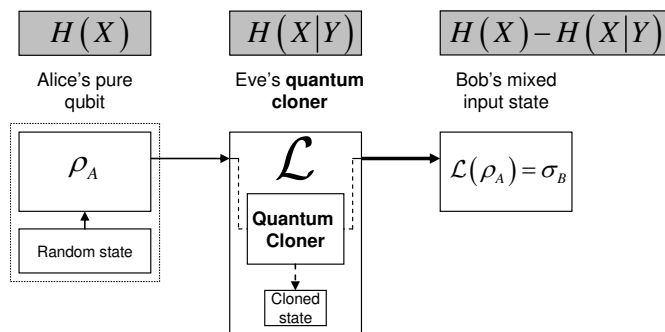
$H(X)$

$H(X|Y)$

$H(X)-H(X|Y)$

Alice's pure qubit

Eve's **quantum cloner**

Bob's mixed input state

$\rho_A$

Random state

$\mathcal{L}$

**Quantum Cloner**

Cloned state

$\mathcal{L}(\rho_A)=\sigma_B$